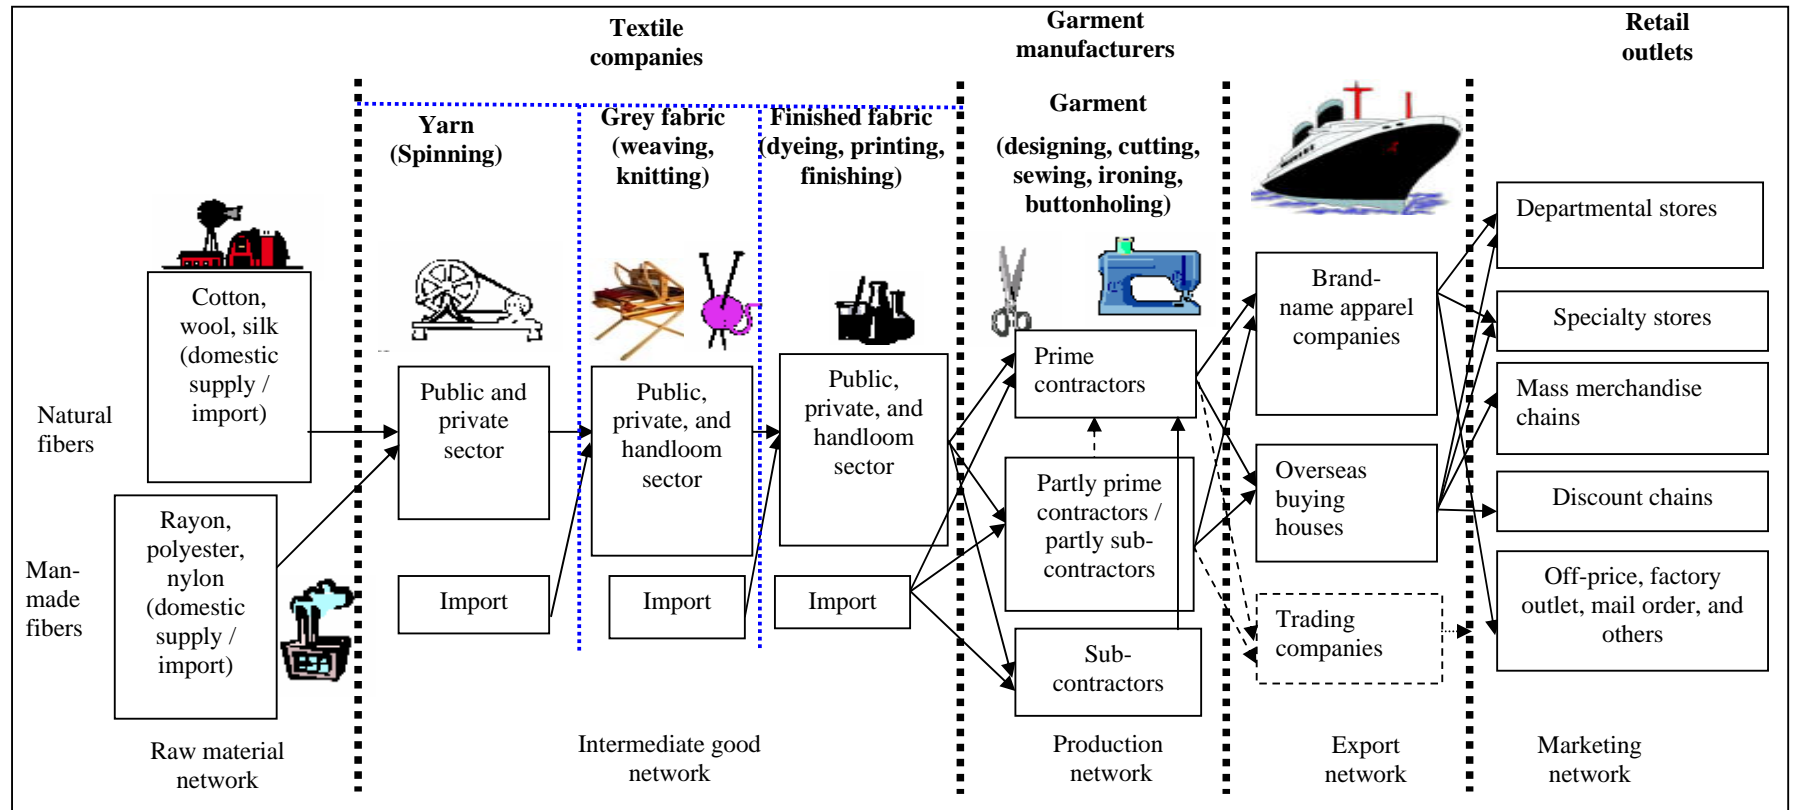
Textile companies

Garment manufacturers

Retail outlets

Yarn (Spinning)

Grey fabric (weaving, knitting)

Finished fabric (dyeing, printing, finishing)

Garment

(designing, cutting, sewing, ironing, buttonholing)

Natural fibers

Cotton, wool, silk (domestic supply / import)

Man-made fibers

Rayon, polyester, nylon (domestic supply / import)

Public and private sector

Import

Public, private, and handloom sector

Import

Public, private, and handloom sector

Import

Prime contractors

Partly prime contractors / partly sub-contractors

Sub-contractors

Brand-name apparel companies

Overseas buying houses

Trading companies

Departmental stores

Specialty stores

Mass merchandise chains

Discount chains

Off-price, factory outlet, mail order, and others

Raw material network

Intermediate good network

Production network

Export network

Marketing network